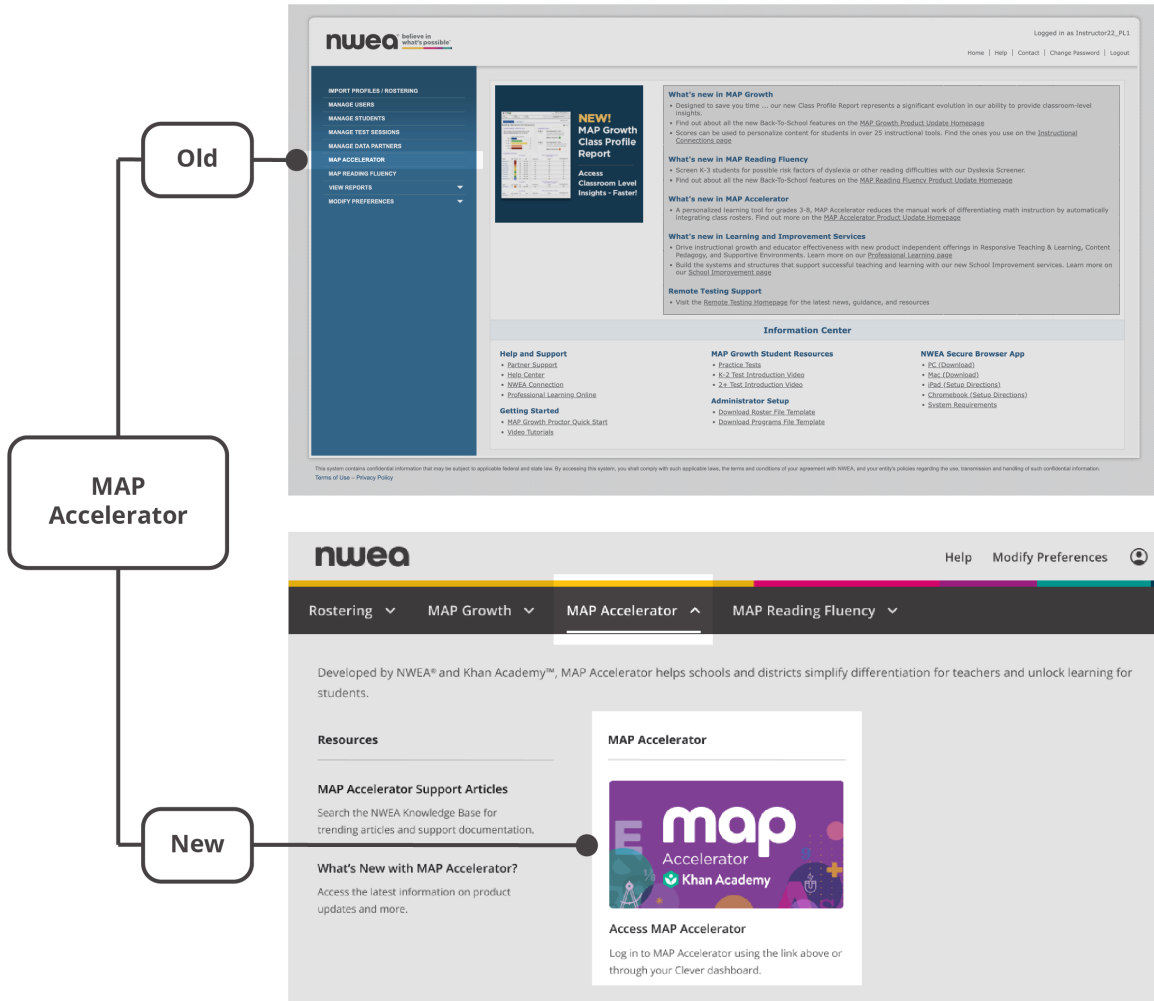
MAP Accelerator

Old

nwea believe in what's possible

Logged in as Instructor22_PL1

Home | Help | Contact | Change Password | Logout

IMPORT PROFILES / ROSTERING
MANAGE USERS
MANAGE STUDENTS
MANAGE TEST SESSIONS
MANAGE DATA PARTNERS
MAP ACCELERATOR
MAP READING FLUENCY
VIEW REPORTS
MODIFY PREFERENCES

NEW! MAP Growth Class Profile Report

Access Classroom Level Insights - Faster!

What's new in MAP Growth
• Designed to save you time ... our new Class Profile Report represents a significant evolution in our ability to provide classroom-level insights.
• Find out about all the new Back-To-School features on the MAP Growth Product Update Homepage
• Scores can be used to personalize content for students in over 25 instructional tools. Find the ones you use on the Instructional Connections page

What's new in MAP Reading Fluency
• Screen K-3 students for possible risk factors of dyslexia or other reading difficulties with our Dyslexia Screener.
• Find out about all the new Back-To-School features on the MAP Reading Fluency Product Update Homepage

What's new in MAP Accelerator
• A personalized learning tool for grades 3-8, MAP Accelerator reduces the manual work of differentiating math instruction by automatically integrating class rosters. Find out more on the MAP Accelerator Product Update Homepage

What's new in Learning and Improvement Services
• Drive instructional growth and educator effectiveness with new product independent offerings in Responsive Teaching & Learning, Content Pedagogy, and Supportive Environments. Learn more on our Professional Learning page
• Build the systems and structures that support successful teaching and learning with our new School Improvement services. Learn more on our School Improvement page

Remote Testing Support
• Visit the Remote Testing Homepage for the latest news, guidance, and resources

Information Center

Help and Support
• Partner Support
• Help Center
• NWEA Connection
• Professional Learning Online

Getting Started
• MAP Growth Proctor Quick Start
• Video Tutorials

MAP Growth Student Resources
• Practice Tests
• K-2 Test Introduction Video
• 2+ Test Introduction Video

Administrator Setup
• Download Roster File Template
• Download Programs File Template

NWEA Secure Browser App
• PC (Download)
• Mac (Download)
• iPad (Setup Directions)
• Chromebook (Setup Directions)
• System Requirements

This system contains confidential information that may be subject to applicable federal and state law. By accessing this system, you shall comply with such applicable laws, the terms and conditions of your agreement with NWEA, and your entity's policies regarding the use, transmission and handling of such confidential information.
Terms of Use – Privacy Policy

New

nwea

Help Modify Preferences

Rostering MAP Growth MAP Accelerator MAP Reading Fluency

Developed by NWEA® and Khan Academy™, MAP Accelerator helps schools and districts simplify differentiation for teachers and unlock learning for students.

Resources

MAP Accelerator Support Articles
Search the NWEA Knowledge Base for trending articles and support documentation.

What's New with MAP Accelerator?
Access the latest information on product updates and more.

MAP Accelerator

map Accelerator Khan Academy

Access MAP Accelerator
Log in to MAP Accelerator using the link above or through your Clever dashboard.